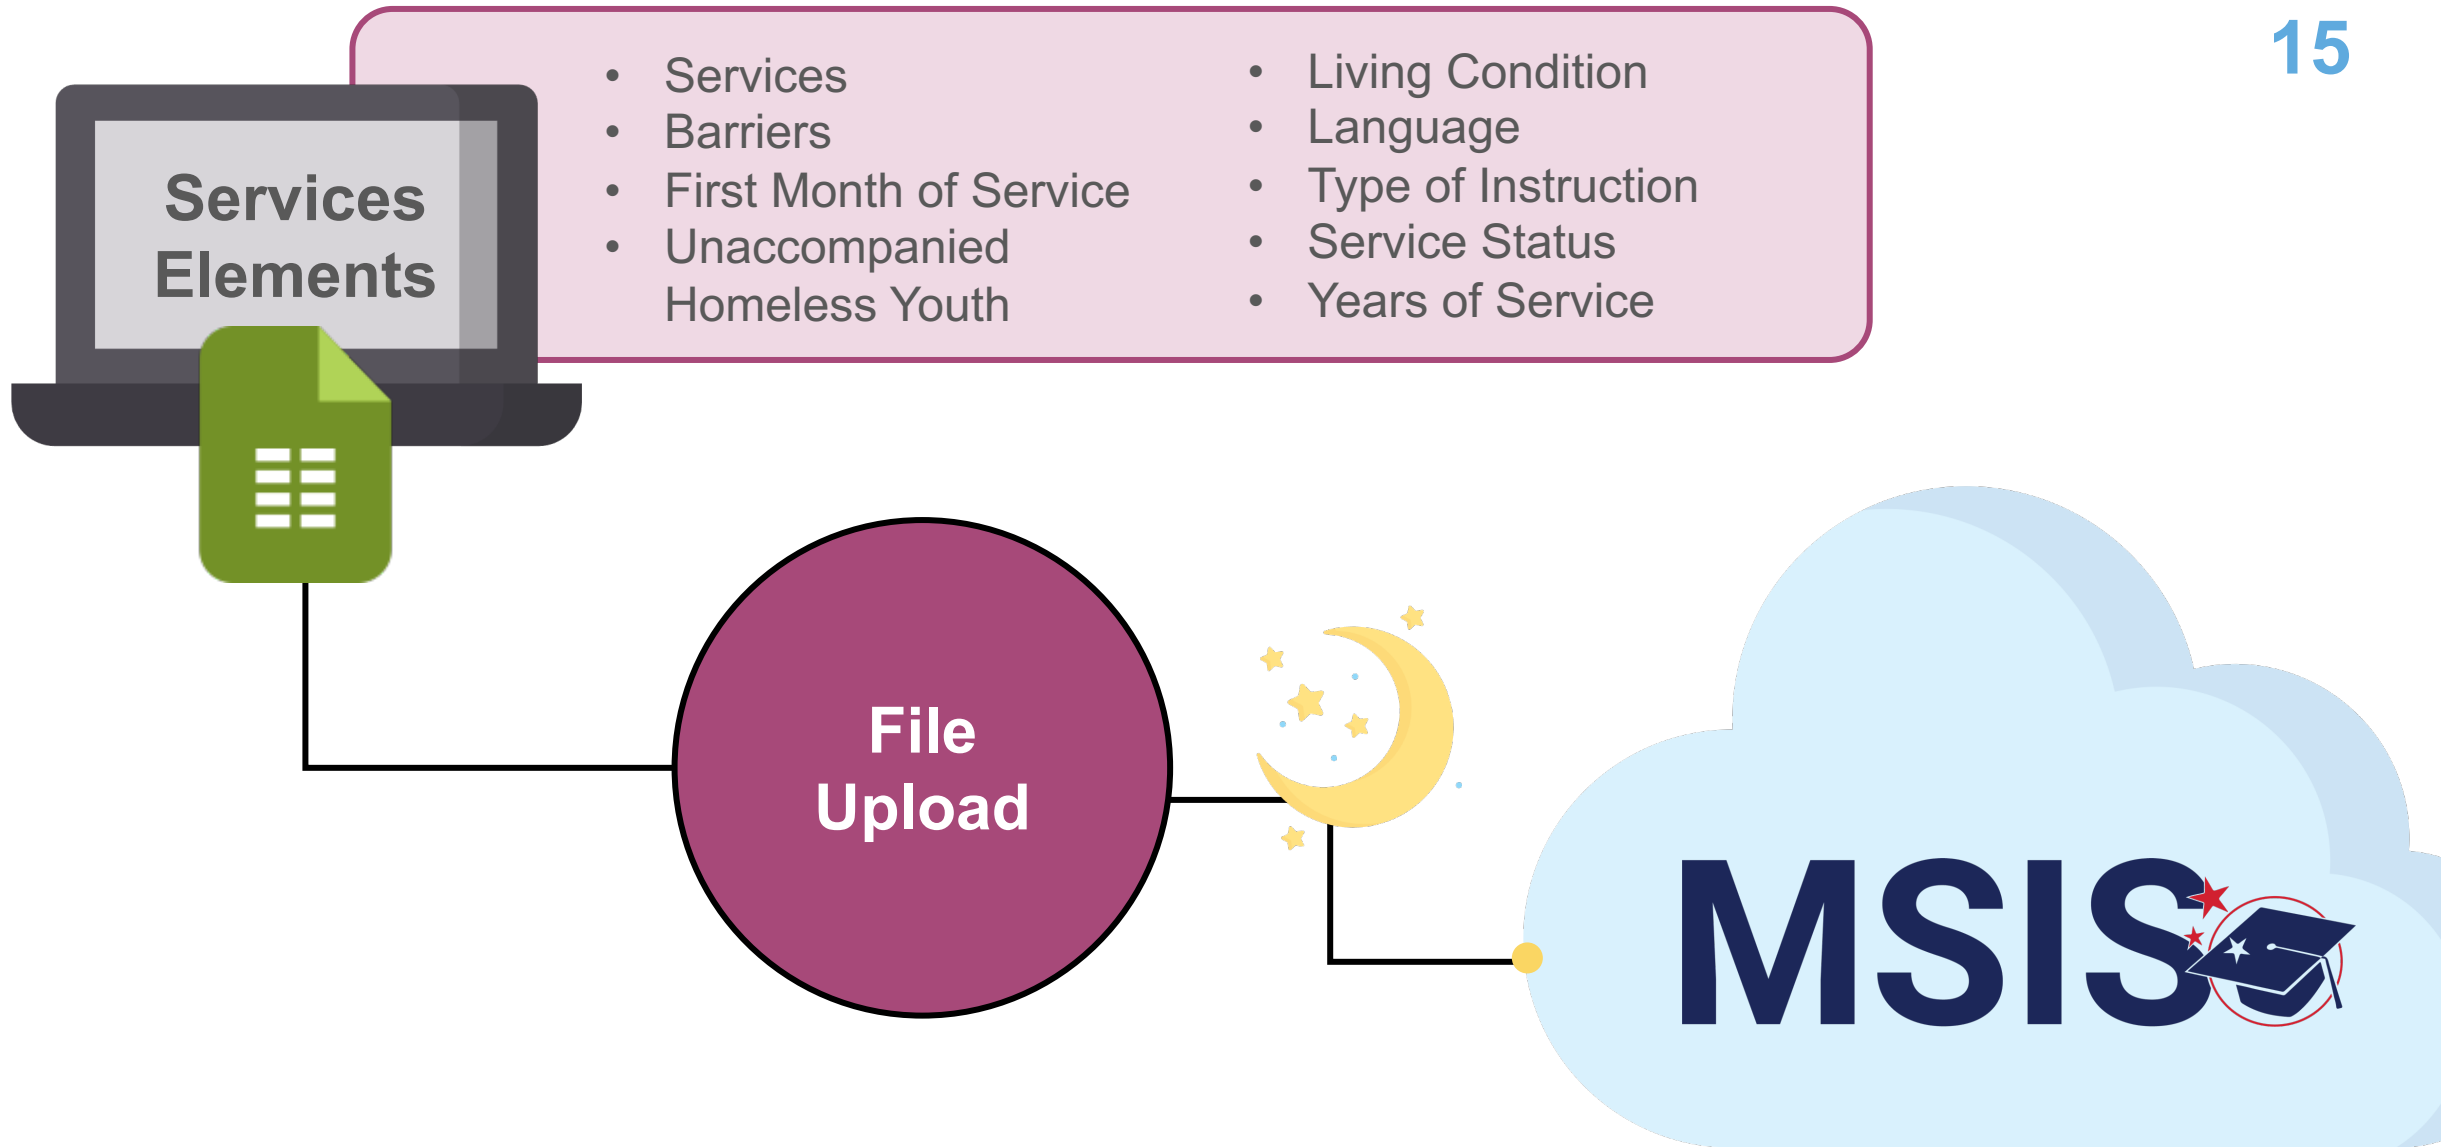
15

Services Elements

- Services
- Barriers
- First Month of Service
- Unaccompanied Homeless Youth

- Living Condition
- Language
- Type of Instruction
- Service Status
- Years of Service

File Upload

MSIS